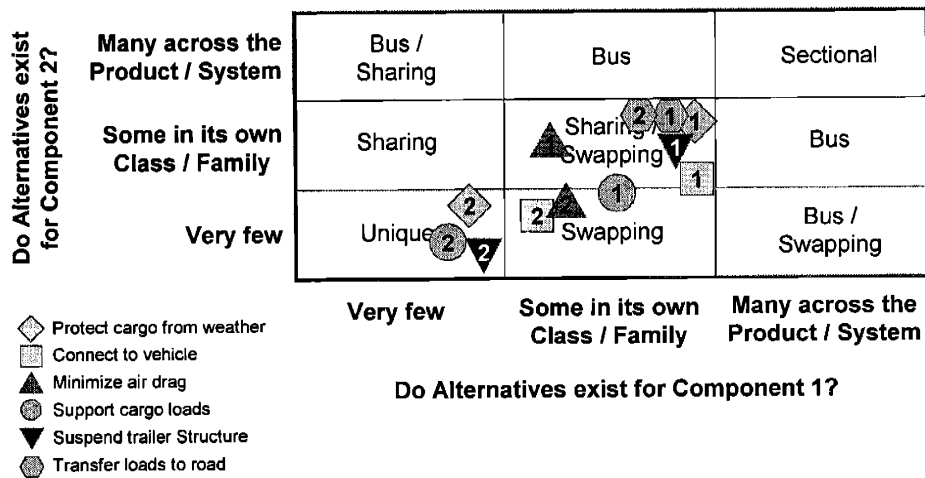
Do Alternatives exist for Component 2?

| | | | |
|---|---|---|---|
| Many across the Product / System | Bus / Sharing | Bus | Sectional |
| Some in its own Class / Family | Sharing | Sharing / Swapping | Bus |
| Very few | Unique | Swapping | Bus / Swapping |
| | Very few | Some in its own Class / Family | Many across the Product / System |

2 1 1 1 1 2 2 2 2 2 1

Do Alternatives exist for Component 1?

Protect cargo from weather
Connect to vehicle
Minimize air drag
Support cargo loads
Suspend trailer Structure
Transfer loads to road